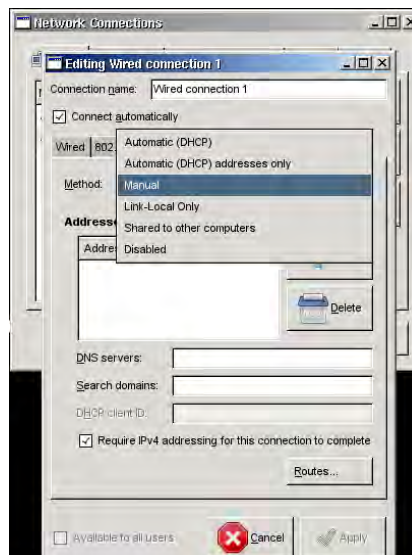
Network Connections

Editing Wired connection 1

Connection name: Wired connection 1

Connect automatically

Wired 802

Automatic (DHCP)
Automatic (DHCP) addresses only
Manual
Link-Local Only
Shared to other computers
Disabled

Method:

Addresse

Addres

Delete

DNS servers:

Search domains:

DHCP client ID:

Require IPv4 addressing for this connection to complete

Routes...

Available to all users

Cancel

Apply